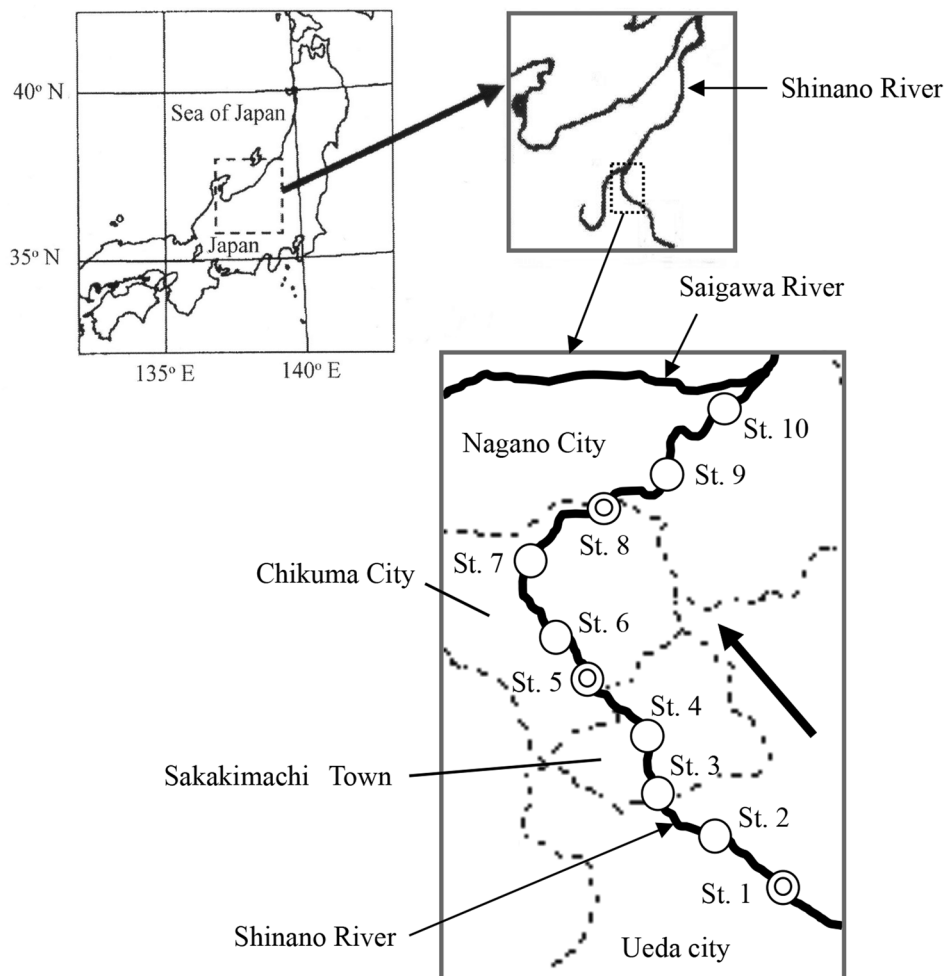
40° N
Sea of Japan
Japan
35° N
135° E
140° E

Shinano River

Saigawa River

Nagano City
St. 10
St. 9
St. 8
St. 7
Chikuma City
St. 6
St. 5
St. 4
St. 3
Sakakimachi Town
St. 2
St. 1
Shinano River
Ueda city